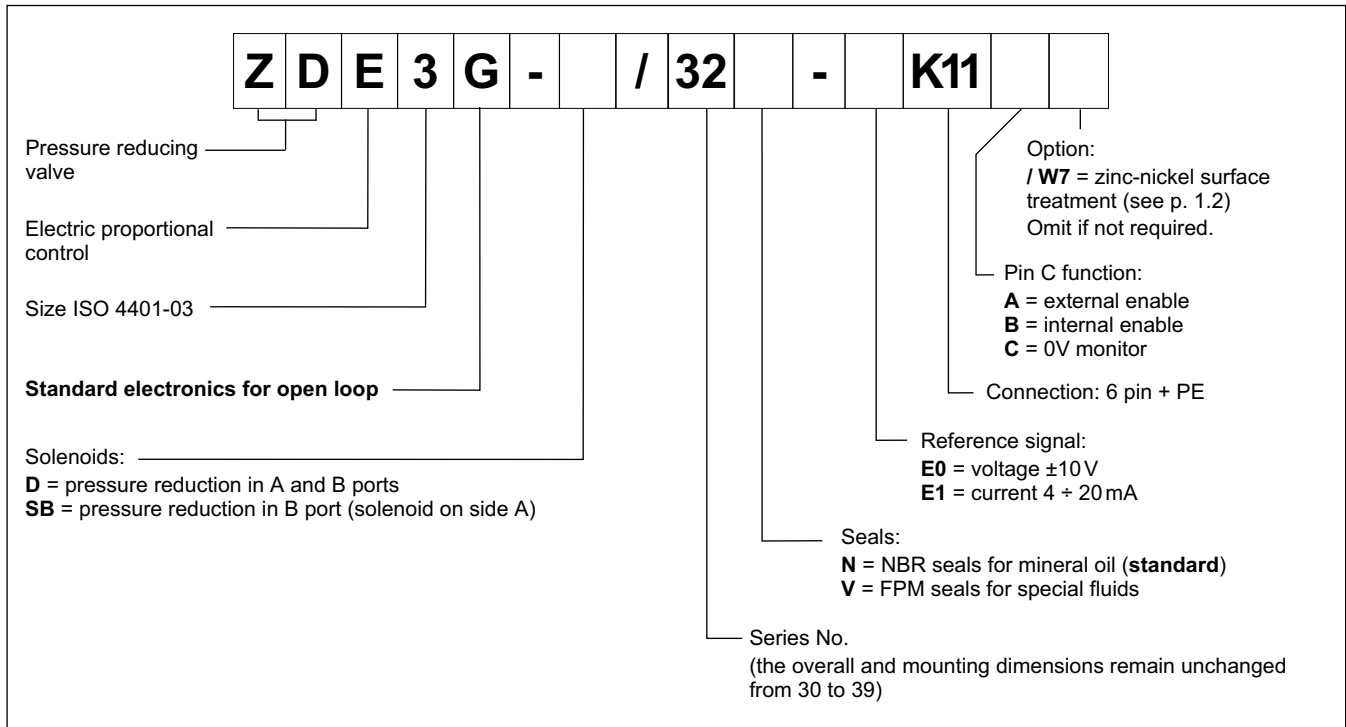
| Z | D | E | 3 | G | - |  | / | 32 |  | - |  | K11 |  |  |
|---|---|---|---|---|---|---|---|---|---|---|---|---|---|---|

Pressure reducing valve

Electric proportional control

Size ISO 4401-03

**Standard electronics for open loop**

Solenoids:
**D** = pressure reduction in A and B ports
**SB** = pressure reduction in B port (solenoid on side A)

Option:
**/ W7** = zinc-nickel surface treatment (see p. 1.2)
Omit if not required.

Pin C function:
**A** = external enable
**B** = internal enable
**C** = 0V monitor

Connection: 6 pin + PE

Reference signal:
**E0** = voltage ±10 V
**E1** = current 4 ÷ 20 mA

Seals:
**N** = NBR seals for mineral oil (**standard**)
**V** = FPM seals for special fluids

Series No.
(the overall and mounting dimensions remain unchanged from 30 to 39)